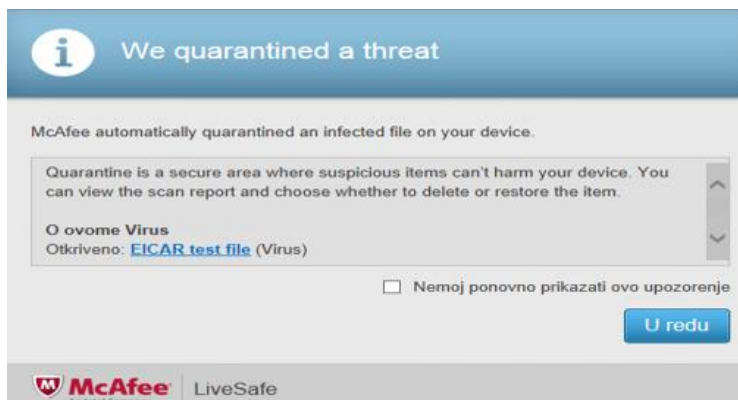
i We quarantined a threat

McAfee automatically quarantined an infected file on your device.

Quarantine is a secure area where suspicious items can't harm your device. You can view the scan report and choose whether to delete or restore the item.

O ovome Virus
Otkriveno: EICAR test file (Virus)

Nemoj ponovno prikazati ovo upozorenje

U redu

McAfee | LiveSafe